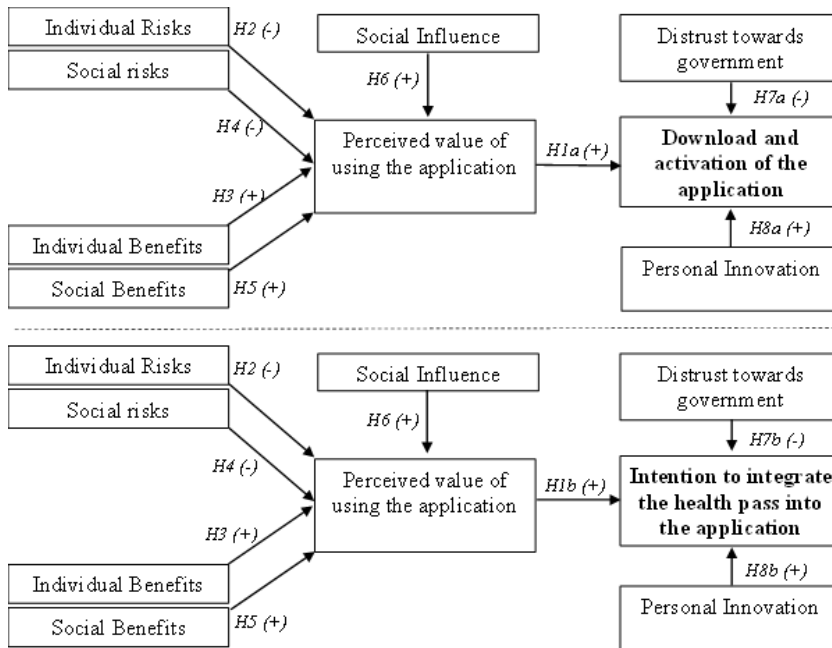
Individual Risks
H2 (-)
Social risks
H4 (-)
H3 (+)
Individual Benefits
Social Benefits
H5 (+)
Social Influence
H6 (+)
Perceived value of using the application
H1a (+)
Distrust towards government
H7a (-)
Download and activation of the application
H8a (+)
Personal Innovation

Individual Risks
H2 (-)
Social risks
H4 (-)
H3 (+)
Individual Benefits
Social Benefits
H5 (+)
Social Influence
H6 (+)
Perceived value of using the application
H1b (+)
Distrust towards government
H7b (-)
Intention to integrate the health pass into the application
H8b (+)
Personal Innovation